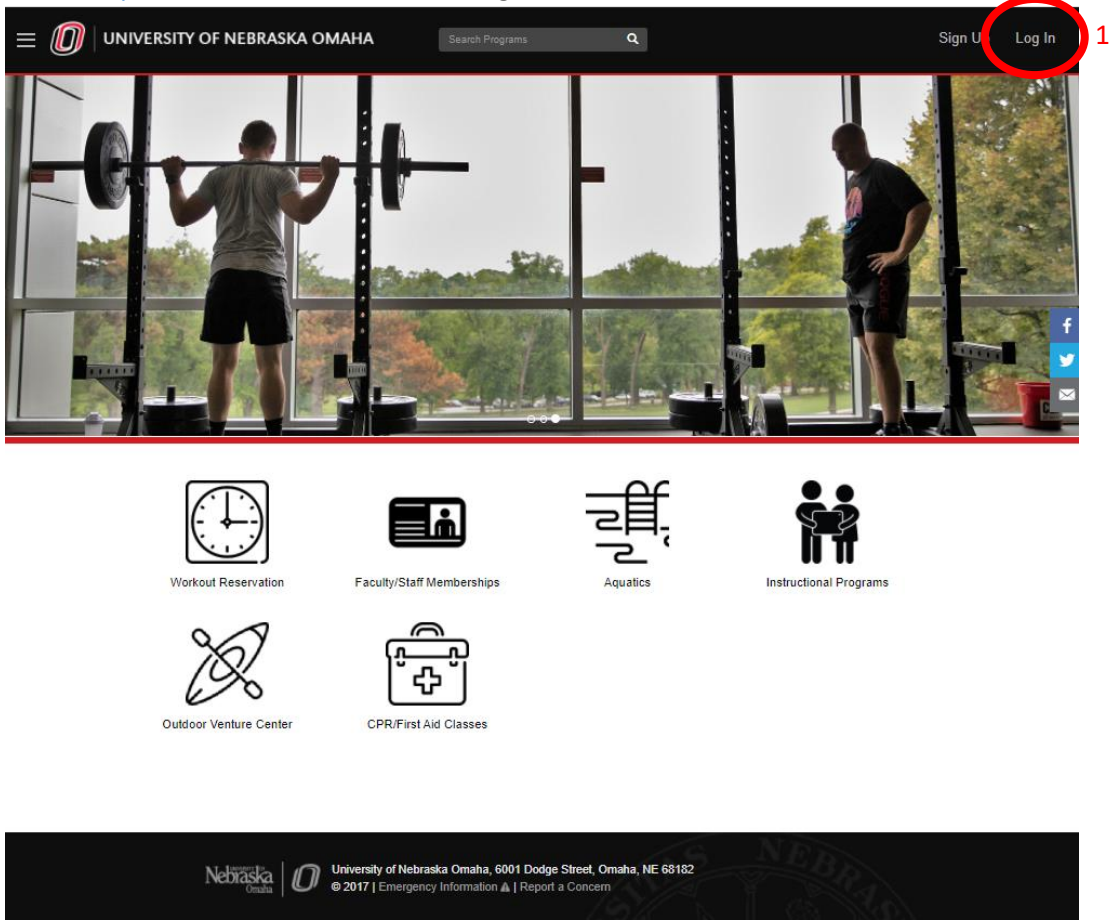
UNIVERSITY OF NEBRASKA OMAHA

Search Programs

Sign U

Log In

1

Workout Reservation

Faculty/Staff Memberships

Aquatics

Instructional Programs

Outdoor Venture Center

CPR/First Aid Classes

Nebraska Omaha

University of Nebraska Omaha, 6001 Dodge Street, Omaha, NE 68182

© 2017 | Emergency Information | Report a Concern